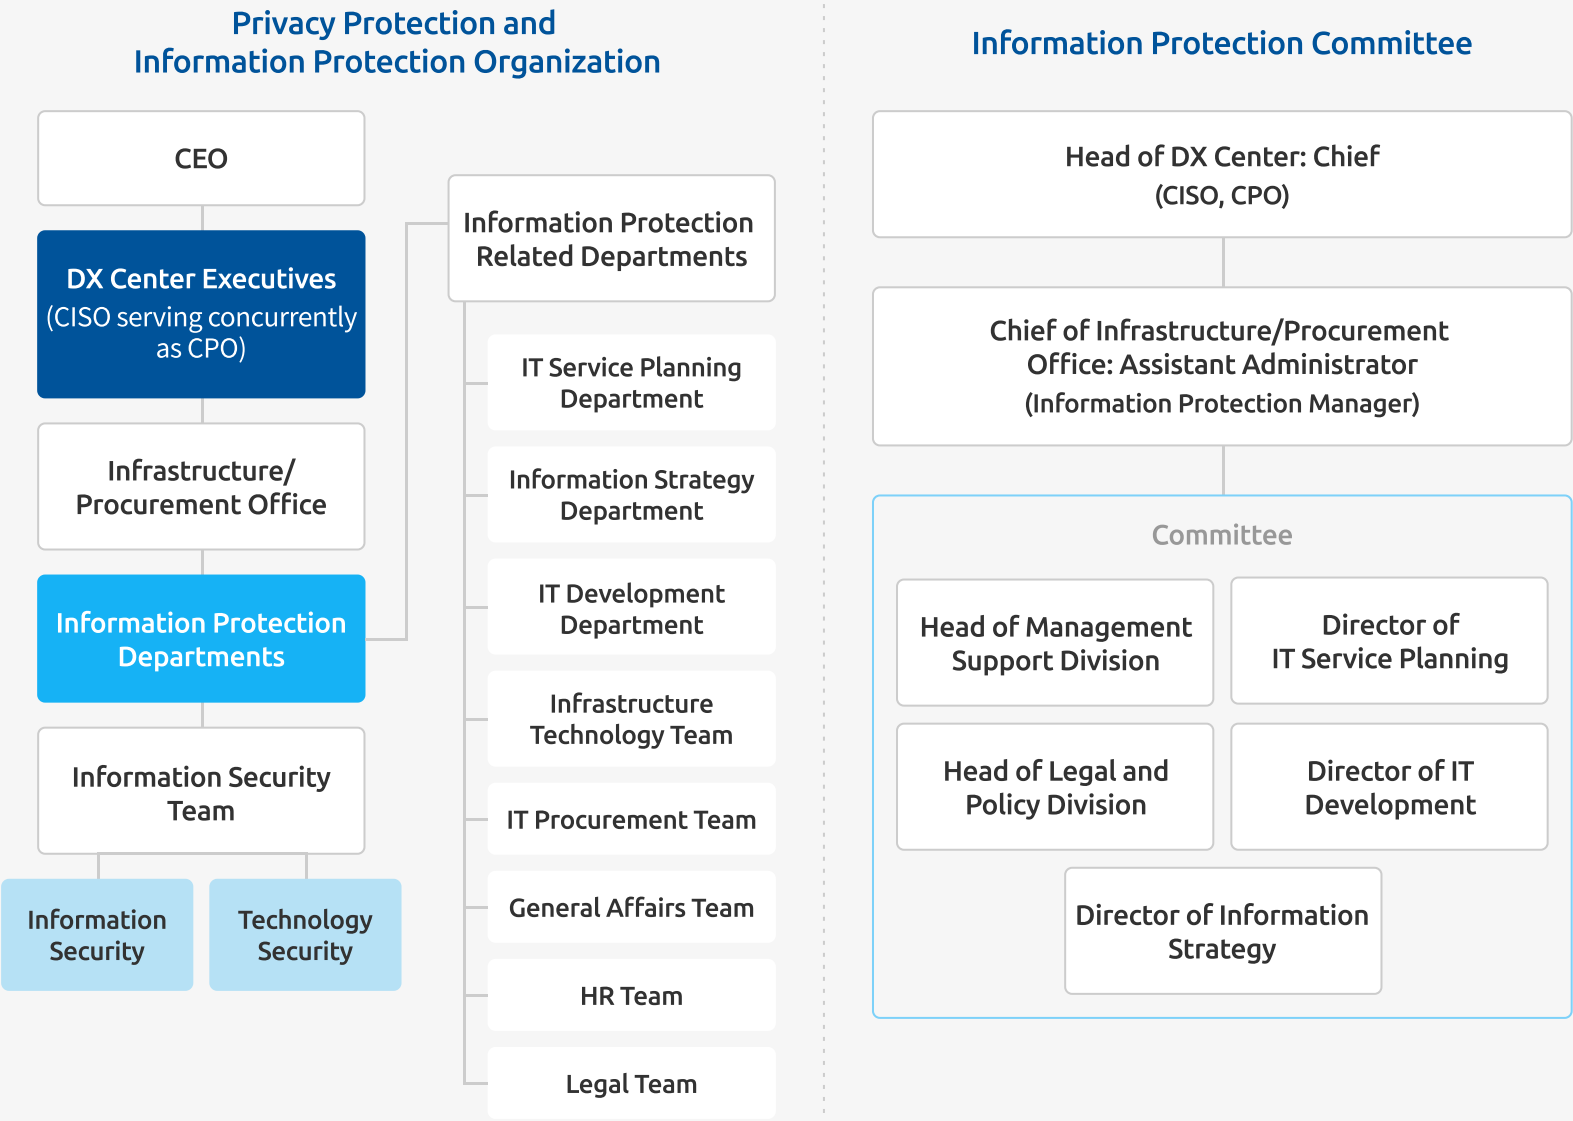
Privacy Protection and Information Protection Organization

CEO

DX Center Executives (CISO serving concurrently as CPO)

Infrastructure/ Procurement Office

Information Protection Departments

Information Security Team

Information Security

Technology Security

Information Protection Related Departments

IT Service Planning Department

Information Strategy Department

IT Development Department

Infrastructure Technology Team

IT Procurement Team

General Affairs Team

HR Team

Legal Team

Information Protection Committee

Head of DX Center: Chief (CISO, CPO)

Chief of Infrastructure/Procurement Office: Assistant Administrator (Information Protection Manager)

Committee

Head of Management Support Division

Director of IT Service Planning

Head of Legal and Policy Division

Director of IT Development

Director of Information Strategy